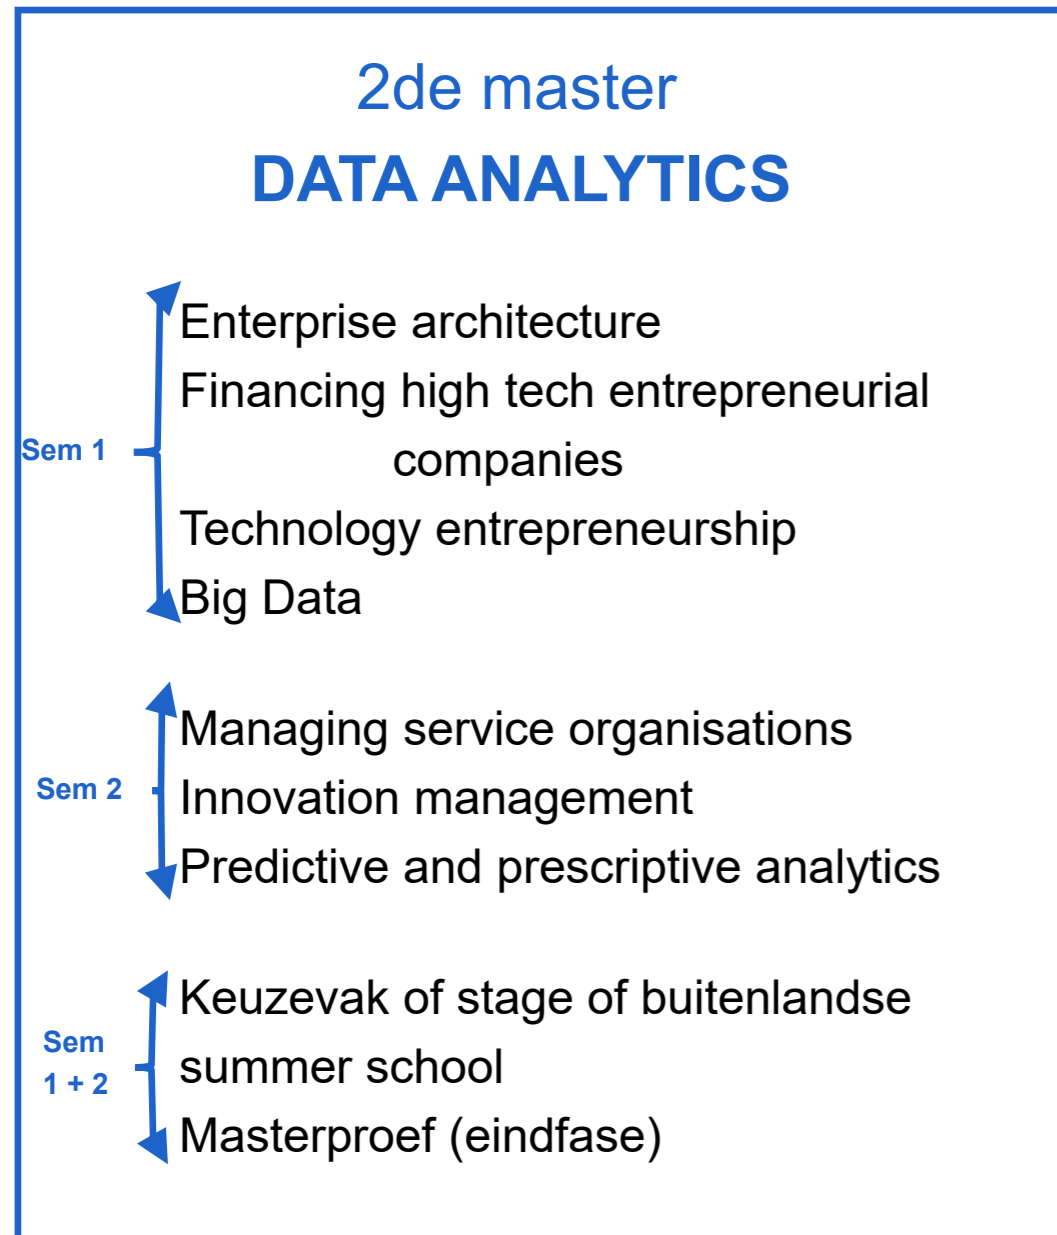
2de master
DATA ANALYTICS

Sem 1

Enterprise architecture
Financing high tech entrepreneurial companies
Technology entrepreneurship
Big Data

Sem 2

Managing service organisations
Innovation management
Predictive and prescriptive analytics

Sem 1 + 2

Keuzevak of stage of buitenlandse summer school
Masterproef (eindfase)